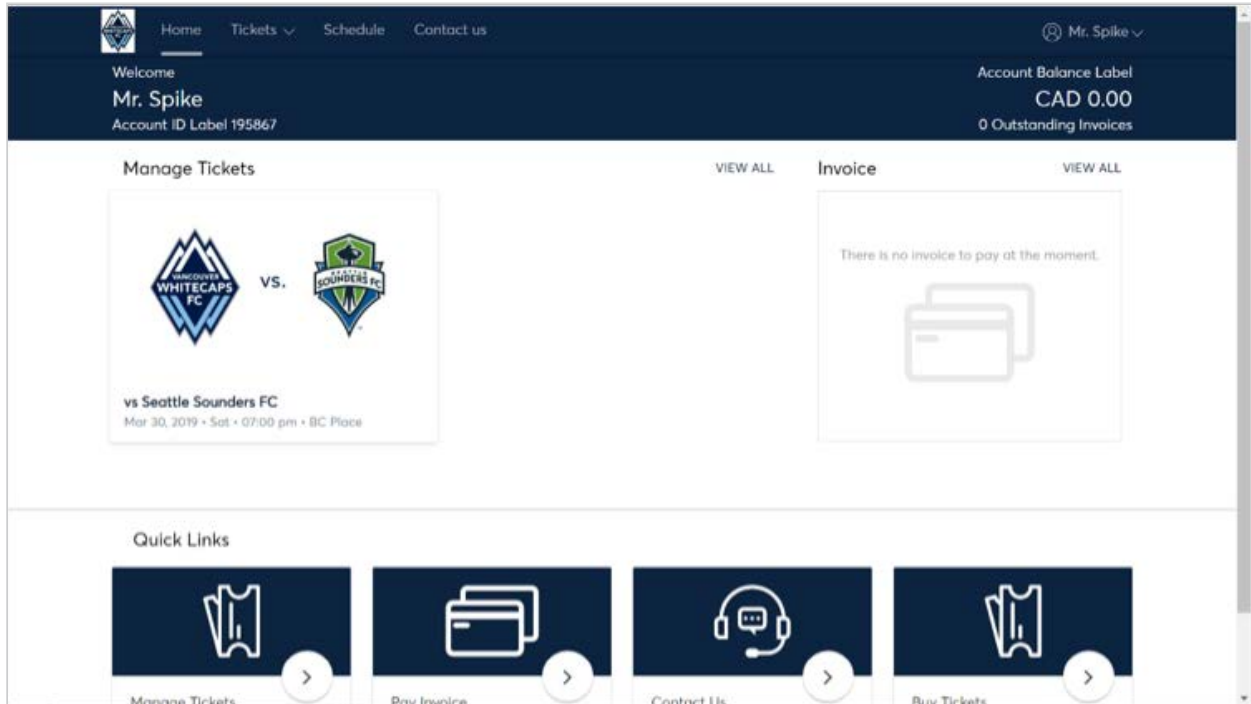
Home Tickets Schedule Contact us

Mr. Spike

Welcome
Mr. Spike
Account ID Label 195867

Account Balance Label
CAD 0.00
0 Outstanding Invoices

Manage Tickets

VIEW ALL

VANCOUVER WHITECAPS FC

VS.

SEATTLE SOUNDERS FC

vs Seattle Sounders FC
Mar 30, 2019 • Sat • 07:00 pm • BC Place

Invoice

VIEW ALL

There is no invoice to pay at the moment.

Quick Links

Manage Tickets

Pay Invoice

Contact Us

Buy Tickets